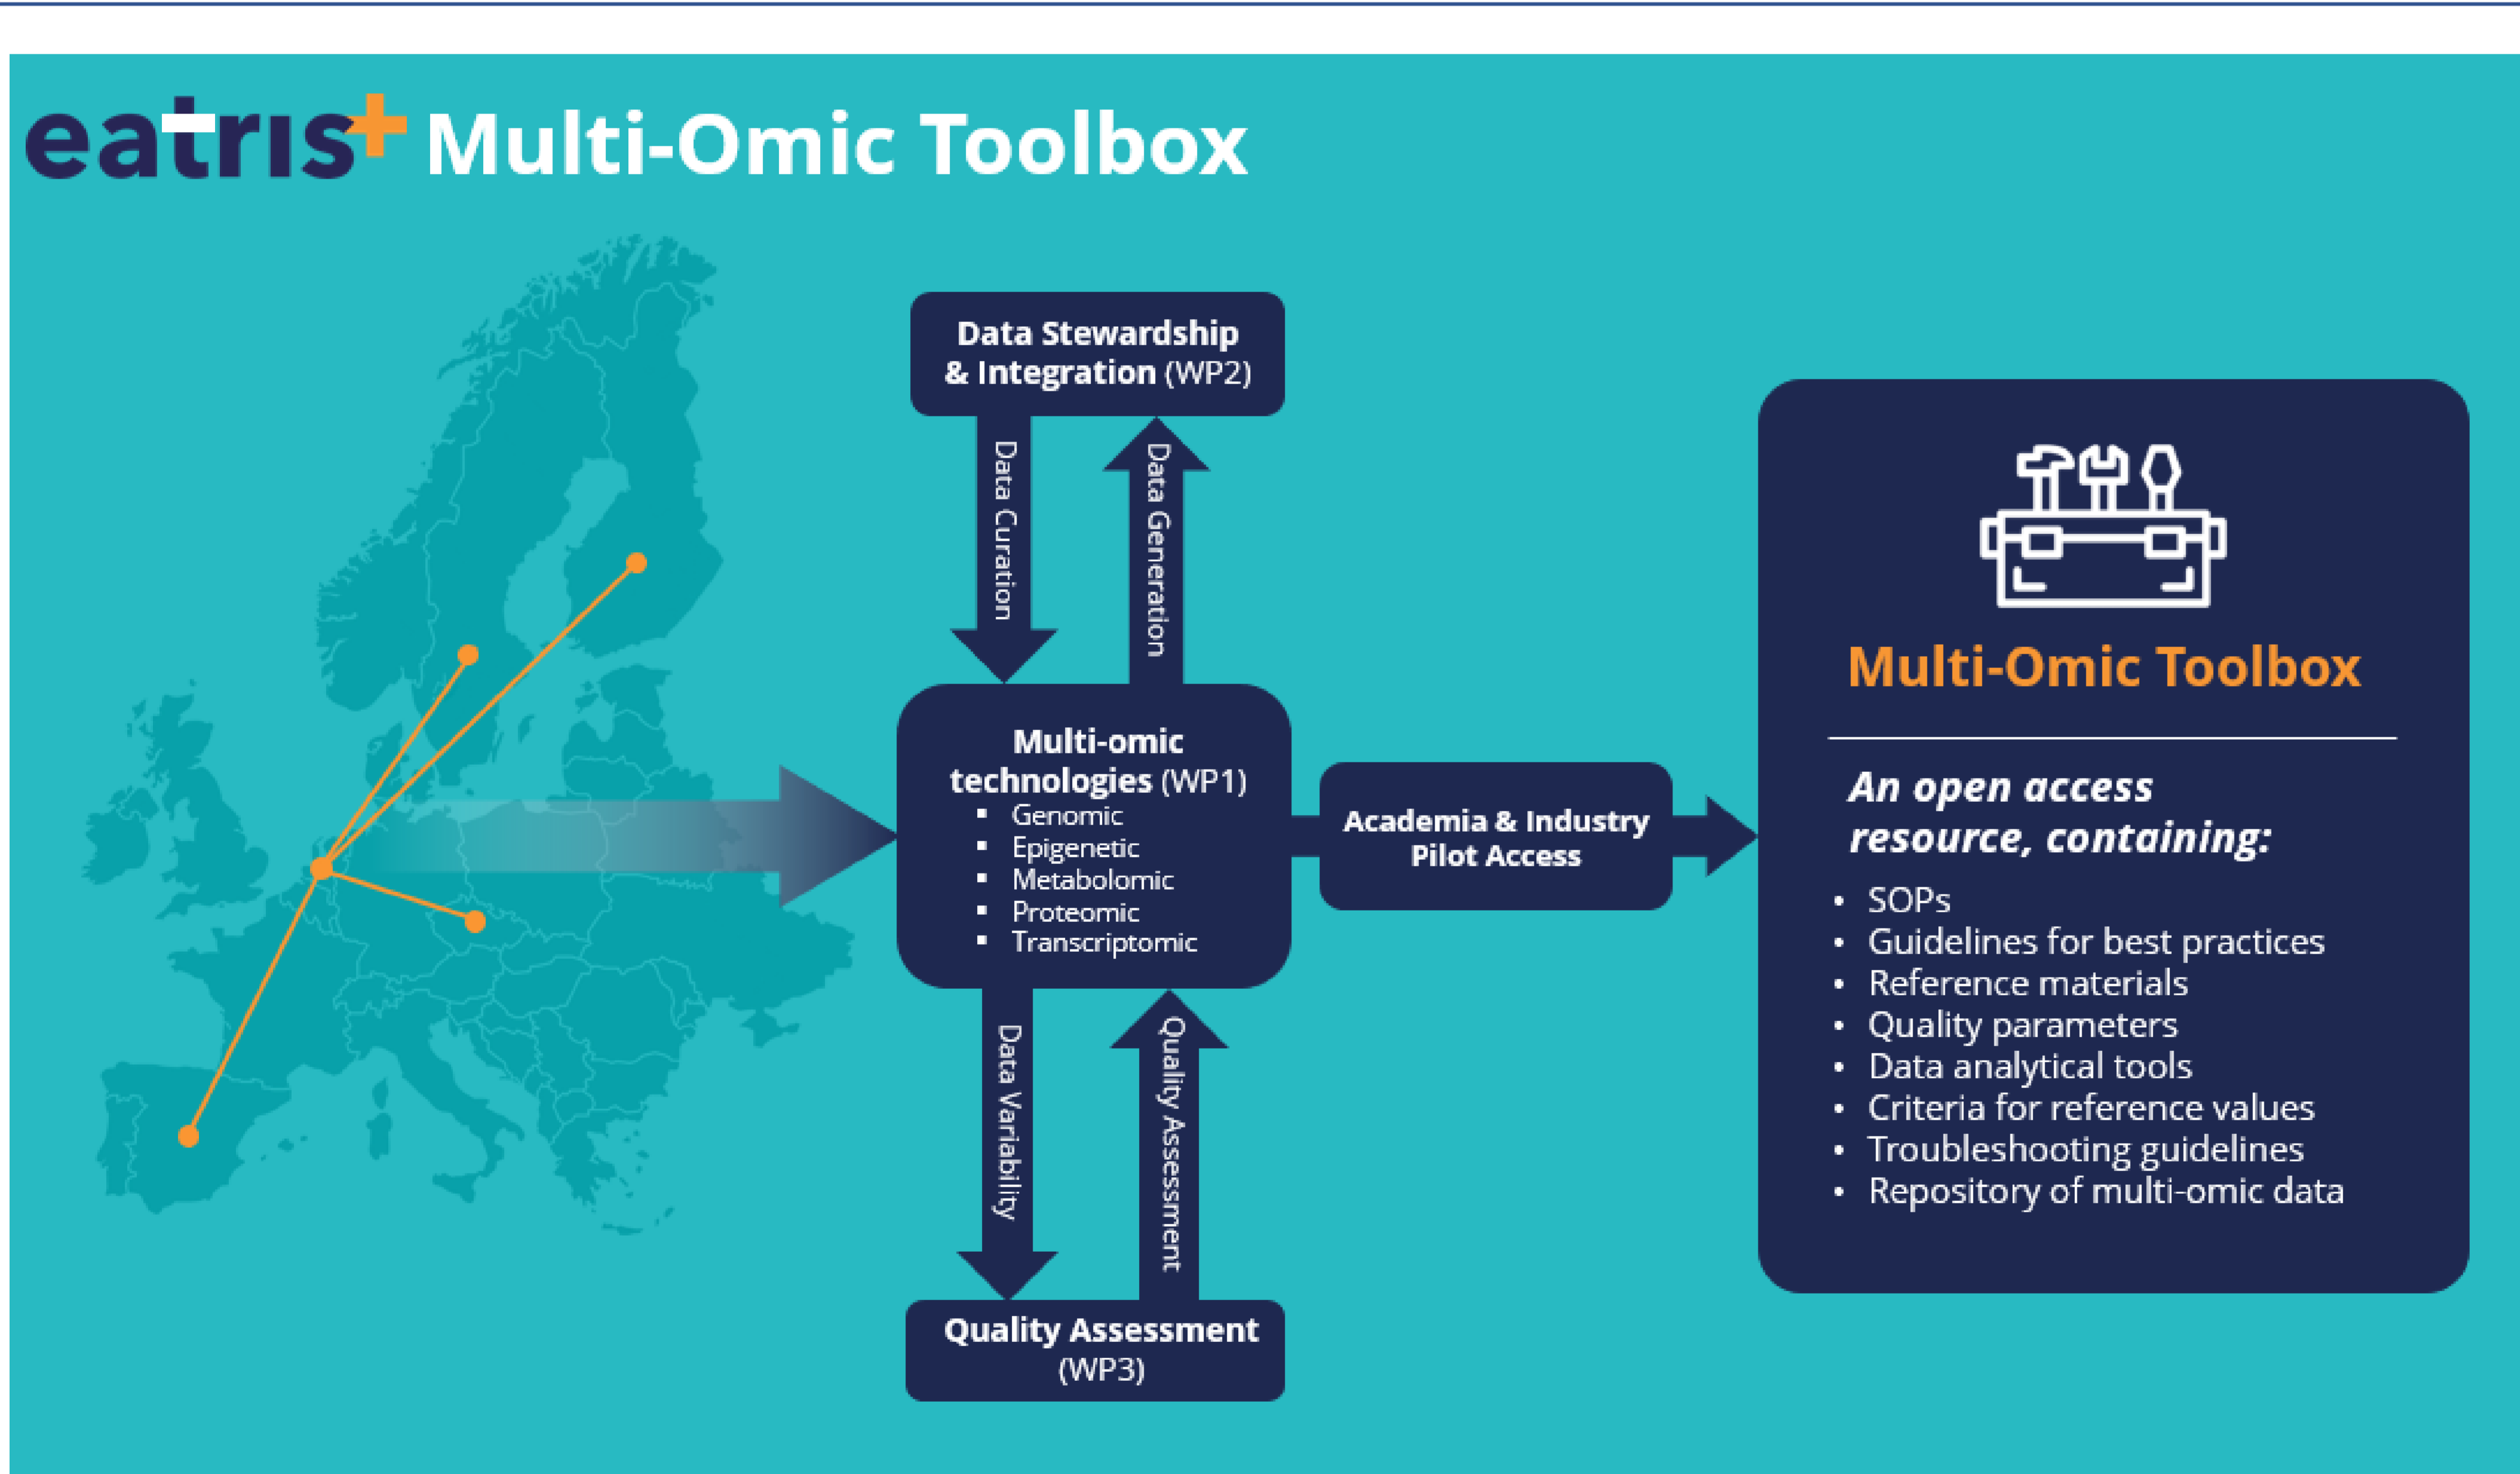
eatris+ Multi-Omic Toolbox

Data Stewardship & Integration (WP2)

Data Curation

Data Generation

Multi-omic technologies (WP1)
- Genomic
- Epigenetic
- Metabolomic
- Proteomic
- Transcriptomic

Data Variability

Quality Assessment

Quality Assessment (WP3)

Academia & Industry Pilot Access

Multi-Omic Toolbox

An open access resource, containing:
- SOPs
- Guidelines for best practices
- Reference materials
- Quality parameters
- Data analytical tools
- Criteria for reference values
- Troubleshooting guidelines
- Repository of multi-omic data